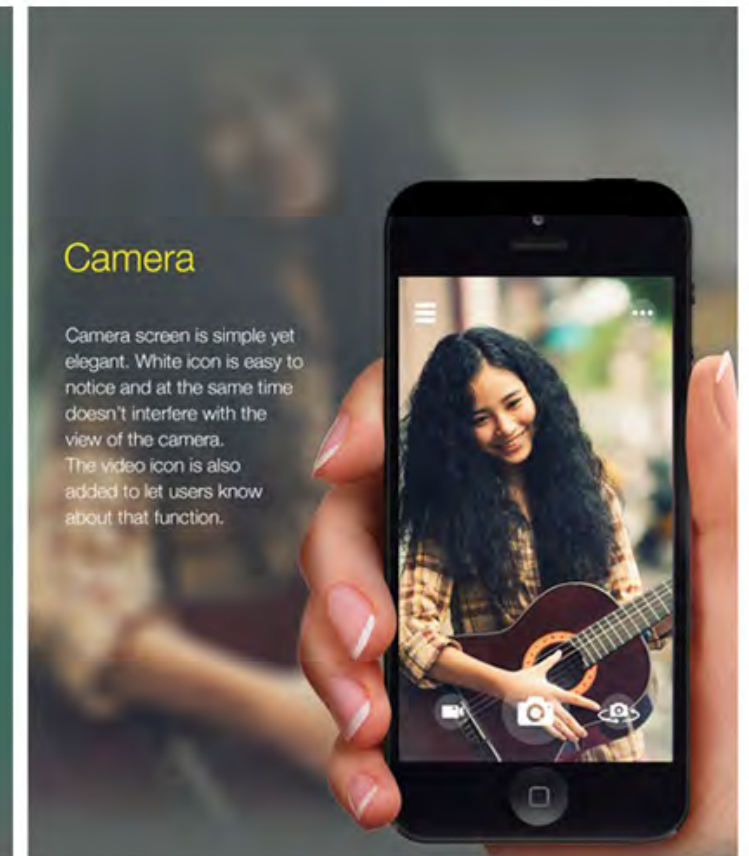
Camera

Camera screen is simple yet elegant. White icon is easy to notice and at the same time doesn't interfere with the view of the camera.
The video icon is also added to let users know about that function.